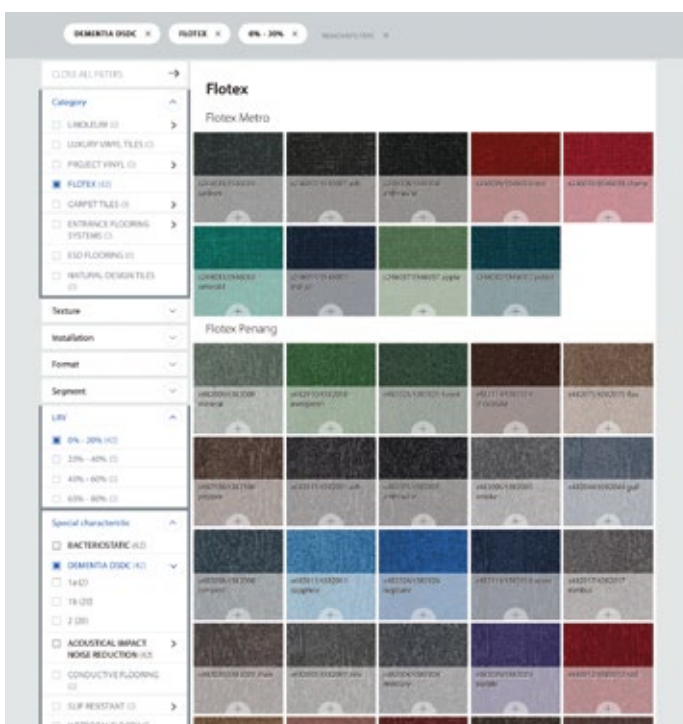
DEMENTIA DSDC × FLOTEX × 0% - 30% × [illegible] ×

CLOSE ALL FILTERS →

Category

LINOLEUM (2)

LUXURY VINYL TILES (2)

PROJECT VINYL (2)

FLOTEX (42)

CARPET TILES (3)

ENTRANCE FLOORING SYSTEMS (2)

ESD FLOORING (2)

NATURAL DESIGN TILES (2)

Texture

Installation

Format

Segment

LRV

0% - 30% (42)

30% - 40% (3)

40% - 60% (2)

60% - 80% (2)

Special characteristic

BACTERIOSTATIC (42)

DEMENTIA DSDC (42)

1a (2)

1b (20)

2 (20)

ACOUSTICAL IMPACT NOISE REDUCTION (42)

CONDUCTIVE FLOORING (2)

SLIP RESISTANT (2)

Flotex

Flotex Metro

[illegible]

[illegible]

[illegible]

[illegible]

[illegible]

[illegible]

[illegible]

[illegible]

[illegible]

Flotex Penang

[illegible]

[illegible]

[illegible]

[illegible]

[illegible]

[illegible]

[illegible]

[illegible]

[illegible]

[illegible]

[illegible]

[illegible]

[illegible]

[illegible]

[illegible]

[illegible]

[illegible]

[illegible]

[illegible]

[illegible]